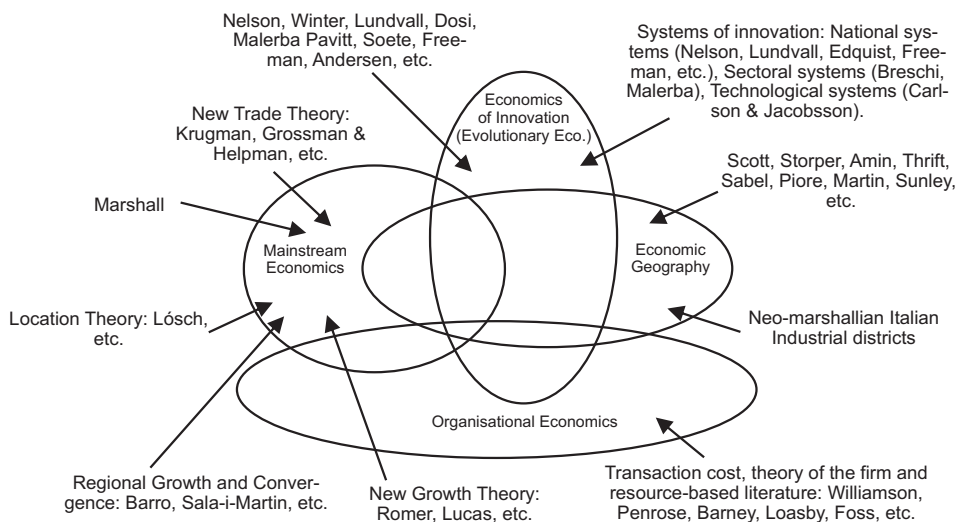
Nelson, Winter, Lundvall, Dosi, Malerba Pavitt, Soete, Freeman, Andersen, etc.

Systems of innovation: National systems (Nelson, Lundvall, Edquist, Freeman, etc.), Sectoral systems (Breschi, Malerba), Technological systems (Carlson & Jacobsson).

New Trade Theory: Krugman, Grossman & Helpman, etc.

Economics of Innovation (Evolutionary Eco.)

Scott, Storper, Amin, Thrift, Sabel, Piore, Martin, Sunley, etc.

Marshall

Mainstream Economics

Economic Geography

Location Theory: Lósch, etc.

Neo-marshallian Italian Industrial districts

Organisational Economics

Regional Growth and Convergence: Barro, Sala-i-Martin, etc.

New Growth Theory: Romer, Lucas, etc.

Transaction cost, theory of the firm and resource-based literature: Williamson, Penrose, Barney, Loasby, Foss, etc.